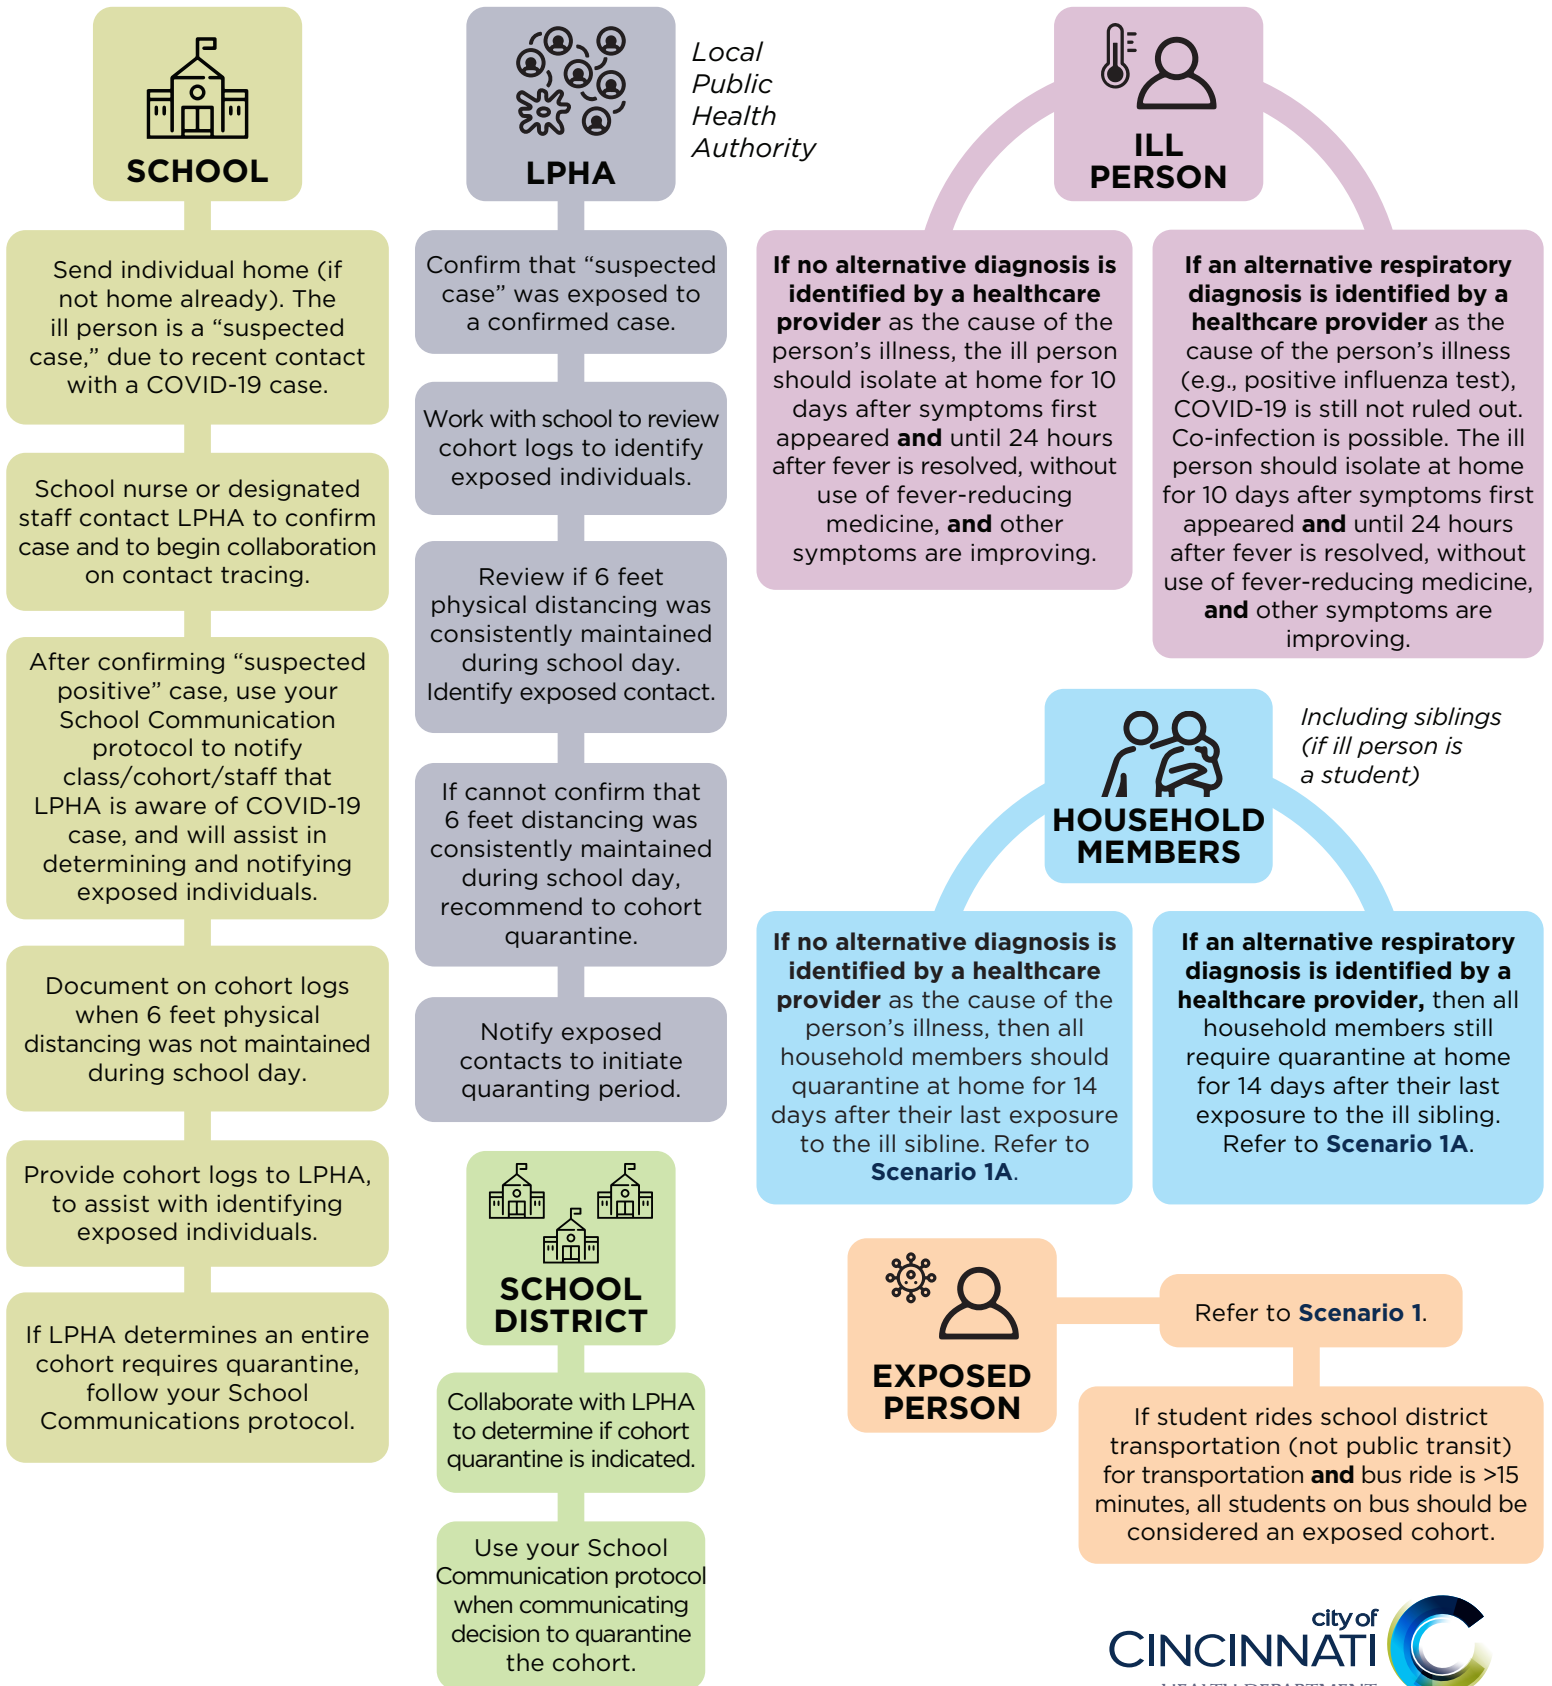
SCHOOL

Send individual home (if not home already). The ill person is a "suspected case," due to recent contact with a COVID-19 case.

School nurse or designated staff contact LPHA to confirm case and to begin collaboration on contact tracing.

After confirming "suspected positive" case, use your School Communication protocol to notify class/cohort/staff that LPHA is aware of COVID-19 case, and will assist in determining and notifying exposed individuals.

Document on cohort logs when 6 feet physical distancing was not maintained during school day.

Provide cohort logs to LPHA, to assist with identifying exposed individuals.

If LPHA determines an entire cohort requires quarantine, follow your School Communications protocol.

LPHA

Local Public Health Authority

Confirm that "suspected case" was exposed to a confirmed case.

Work with school to review cohort logs to identify exposed individuals.

Review if 6 feet physical distancing was consistently maintained during school day. Identify exposed contact.

If cannot confirm that 6 feet distancing was consistently maintained during school day, recommend to cohort quarantine.

Notify exposed contacts to initiate quaranting period.

SCHOOL DISTRICT

Collaborate with LPHA to determine if cohort quarantine is indicated.

Use your School Communication protocol when communicating decision to quarantine the cohort.

ILL PERSON

**If no alternative diagnosis is identified by a healthcare provider** as the cause of the person's illness, the ill person should isolate at home for 10 days after symptoms first appeared **and** until 24 hours after fever is resolved, without use of fever-reducing medicine, **and** other symptoms are improving.

**If an alternative respiratory diagnosis is identified by a healthcare provider** as the cause of the person's illness (e.g., positive influenza test), COVID-19 is still not ruled out. Co-infection is possible. The ill person should isolate at home for 10 days after symptoms first appeared **and** until 24 hours after fever is resolved, without use of fever-reducing medicine, **and** other symptoms are improving.

HOUSEHOLD MEMBERS

Including siblings (if ill person is a student)

**If no alternative diagnosis is identified by a healthcare provider** as the cause of the person's illness, then all household members should quarantine at home for 14 days after their last exposure to the ill sibline. Refer to **Scenario 1A**.

**If an alternative respiratory diagnosis is identified by a healthcare provider,** then all household members still require quarantine at home for 14 days after their last exposure to the ill sibling. Refer to **Scenario 1A**.

EXPOSED PERSON

Refer to **Scenario 1**.

If student rides school district transportation (not public transit) for transportation **and** bus ride is >15 minutes, all students on bus should be considered an exposed cohort.

city of CINCINNATI